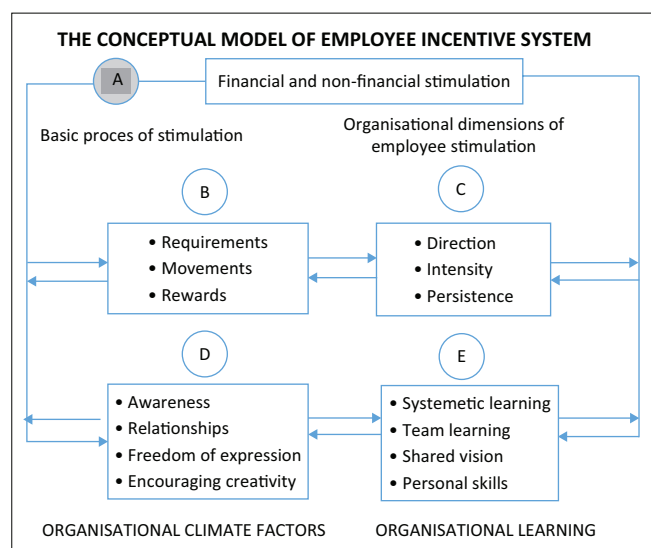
THE CONCEPTUAL MODEL OF EMPLOYEE INCENTIVE SYSTEM

A

Financial and non-financial stimulation

Basic proces of stimulation

Organisational dimensions of employee stimulation

B

C

• Requirements
• Movements
• Rewards

• Direction
• Intensity
• Persistence

D

E

• Awareness
• Relationships
• Freedom of expression
• Encouraging creativity

• Systemetic learning
• Team learning
• Shared vision
• Personal skills

ORGANISATIONAL CLIMATE FACTORS

ORGANISATIONAL LEARNING